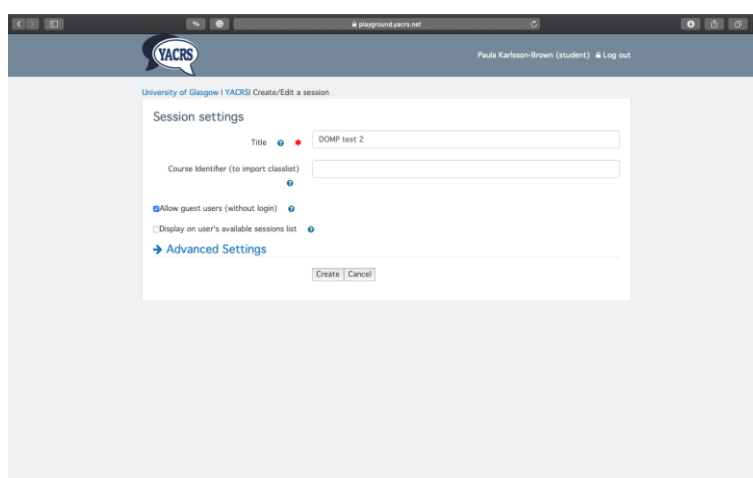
playground.yacrs.net

YACRS

Paula Karlsson-Brown (student) Log out

University of Glasgow | YACRS| Create/Edit a session

Session settings

Title

DOMP test 2

Course Identifier (to import classlist)

Allow guest users (without login)

Display on user's available sessions list

→ Advanced Settings

Create Cancel